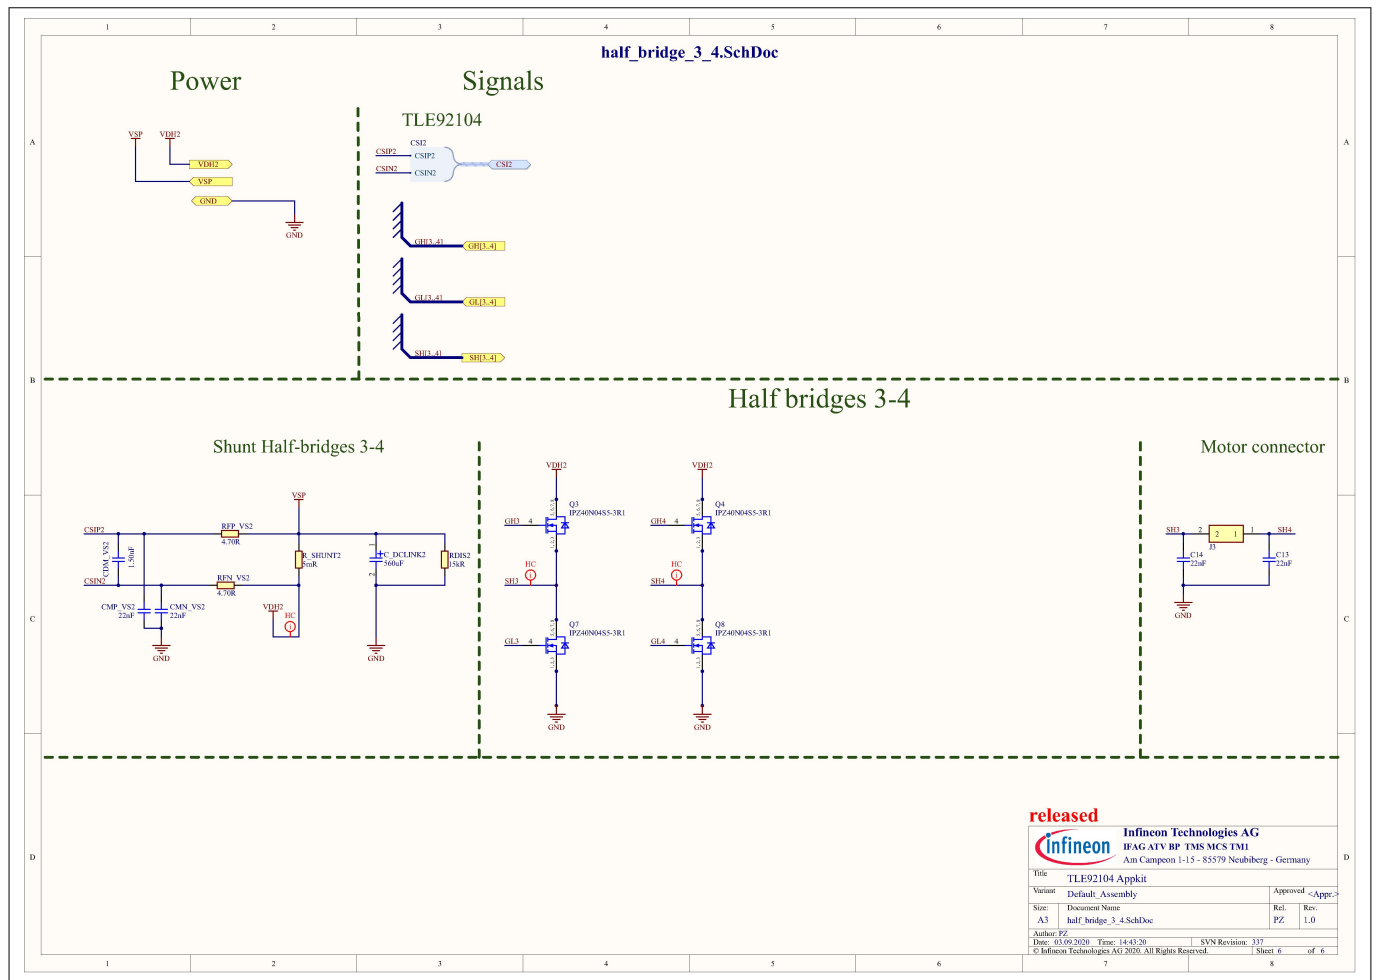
1 2 3 4 5 6 7 8

half_bridge_3_4.SchDoc

Power

Signals

TLE92104

VSP VDH2
VDH2
VSP
GND
GND

CSI2
CSIP2 CSIP2
CSIN2 CSIN2
CSI2

GH[3..4] GH[3..4]
GL[3..4] GL[3..4]
SH[3..4] SH[3..4]

A
B

Half bridges 3-4

Shunt Half-bridges 3-4

Motor connector

VSP
CSIP2
RFP_VS2
4.70R
CDM_VS2
1.50nF
CSIN2
RFN_VS2
4.70R
R_SHUNT2
5mR
C_DCLINK2
560uF
RDIS2
15kR
CMP_VS2
22nF
CMN_VS2
22nF
VDH2
HC
GND
GND

VDH2
Q3
IPZ40N04S5-3R1
GH3 4
HC
SH3
Q7
IPZ40N04S5-3R1
GL3 4
GND

VDH2
Q4
IPZ40N04S5-3R1
GH4 4
HC
SH4
Q8
IPZ40N04S5-3R1
GL4 4
GND

SH3 2 2 1 1 SH4
J3
C14
22nF
C13
22nF
GND

C
D

released
infineon
Infineon Technologies AG
IFAG ATV BP TMS MCS TM1
Am Campeon 1-15 - 85579 Neubiberg - Germany
Title TLE92104 Appkit
Variant Default_Assembly
Approved <Appr.>
Size: A3
Document Name half_bridge_3_4.SchDoc
Rel. PZ
Rev. 1.0
Author: PZ
Date: 03.09.2020 Time: 14:43:20 SVN Revision: 337
© Infineon Technologies AG 2020. All Rights Reserved. Sheet 6 of 6

1 2 3 4 5 6 7 8